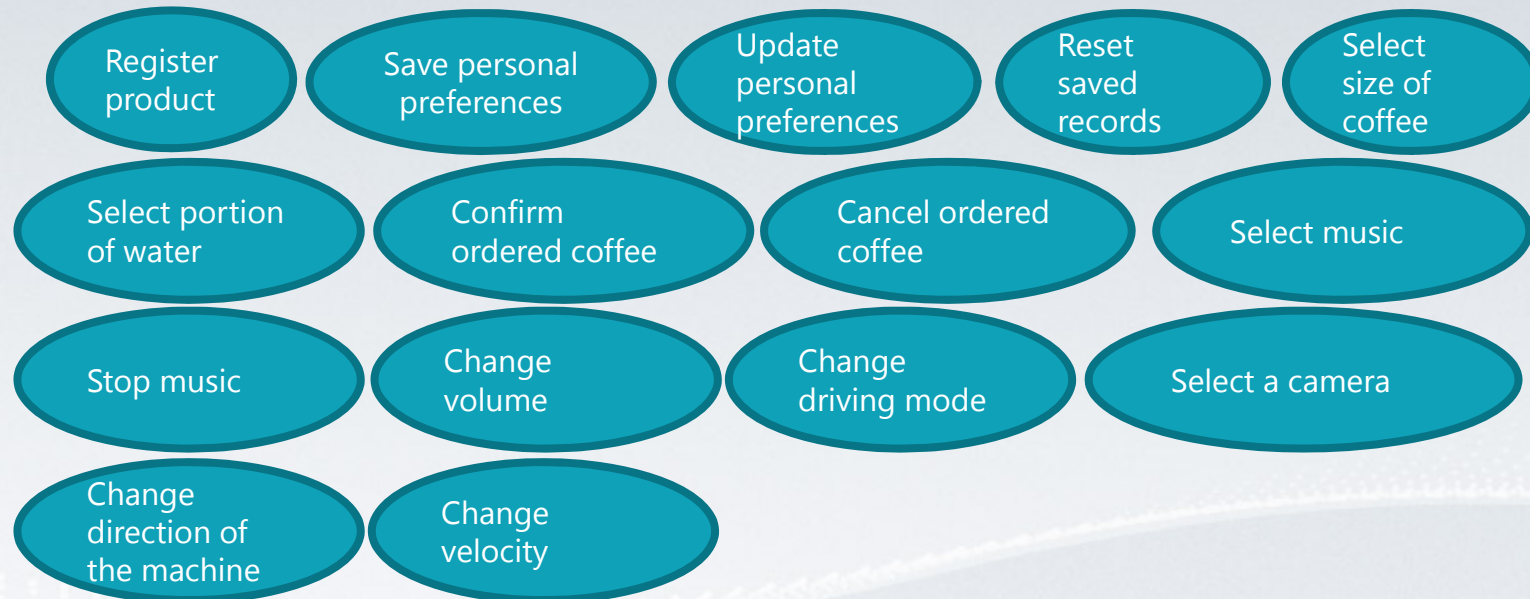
Register product

Save personal preferences

Update personal preferences

Reset saved records

Select size of coffee

Select portion of water

Confirm ordered coffee

Cancel ordered coffee

Select music

Stop music

Change volume

Change driving mode

Select a camera

Change direction of the machine

Change velocity